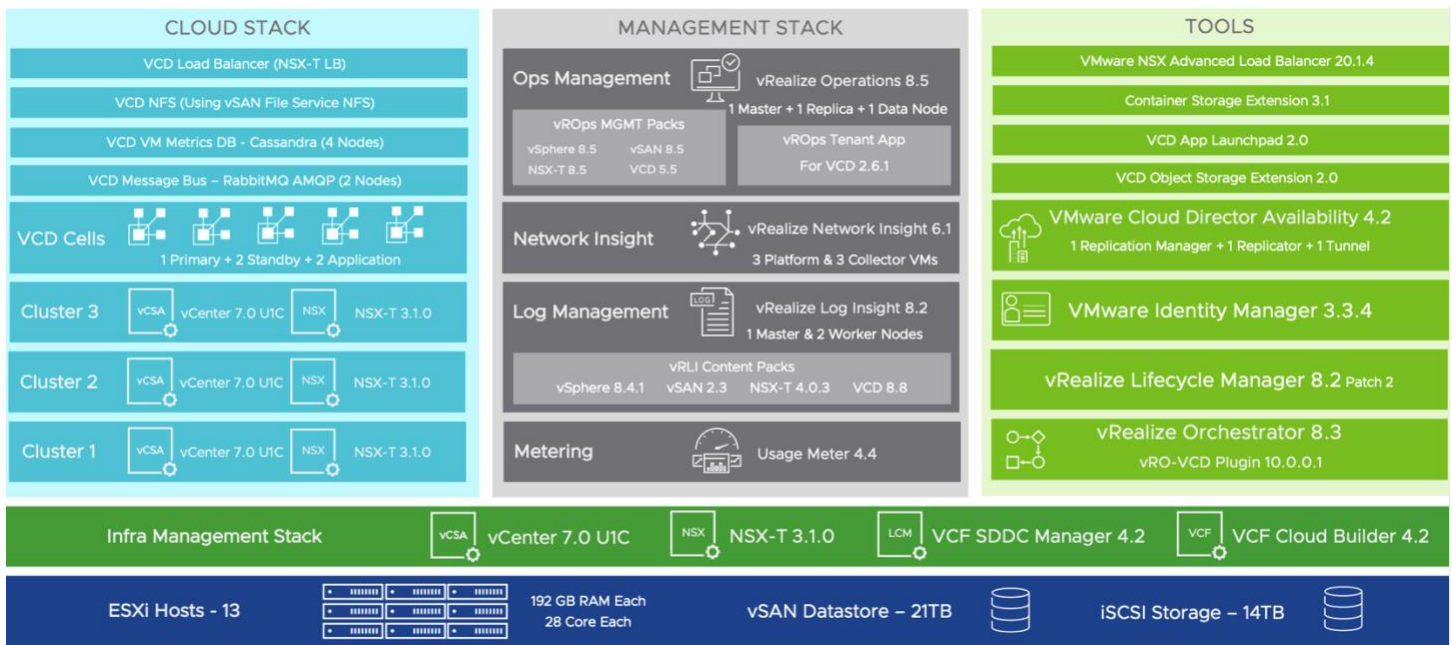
CLOUD STACK

VCD Load Balancer (NSX-T LB)

VCD NFS (Using vSAN File Service NFS)

VCD VM Metrics DB - Cassandra (4 Nodes)

VCD Message Bus – RabbitMQ AMQP (2 Nodes)

VCD Cells

1 Primary + 2 Standby + 2 Application

Cluster 3 vCSA vCenter 7.0 U1C NSX NSX-T 3.1.0

Cluster 2 vCSA vCenter 7.0 U1C NSX NSX-T 3.1.0

Cluster 1 vCSA vCenter 7.0 U1C NSX NSX-T 3.1.0

MANAGEMENT STACK

Ops Management

vRealize Operations 8.5

1 Master + 1 Replica + 1 Data Node

vROps MGMT Packs

vSphere 8.5 vSAN 8.5

NSX-T 8.5 VCD 5.5

vROps Tenant App

For VCD 2.6.1

Network Insight

vRealize Network Insight 6.1

3 Platform & 3 Collector VMs

Log Management

LOG

vRealize Log Insight 8.2

1 Master & 2 Worker Nodes

vRLI Content Packs

vSphere 8.4.1 vSAN 2.3 NSX-T 4.0.3 VCD 8.8

Metering

Usage Meter 4.4

TOOLS

VMware NSX Advanced Load Balancer 20.1.4

Container Storage Extension 3.1

VCD App Launchpad 2.0

VCD Object Storage Extension 2.0

VMware Cloud Director Availability 4.2

1 Replication Manager + 1 Replicator + 1 Tunnel

VMware Identity Manager 3.3.4

vRealize Lifecycle Manager 8.2 Patch 2

vRealize Orchestrator 8.3

vRO-VCD Plugin 10.0.0.1

Infra Management Stack vCSA vCenter 7.0 U1C NSX NSX-T 3.1.0 LCM VCF SDDC Manager 4.2 VCF VCF Cloud Builder 4.2

ESXi Hosts - 13

192 GB RAM Each
28 Core Each

vSAN Datastore – 21TB

iSCSI Storage – 14TB